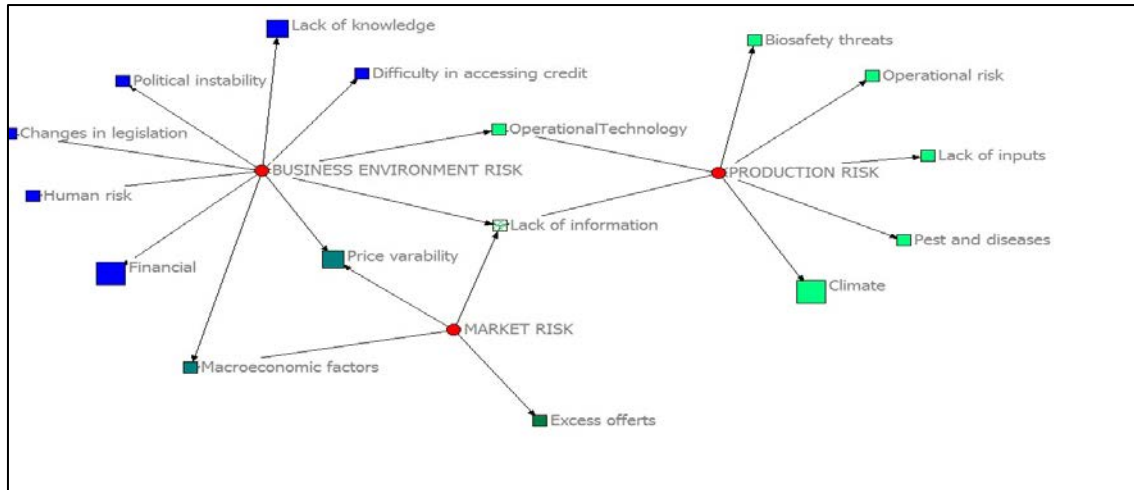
Lack of knowledge

Political instability

Difficulty in accessing credit

Changes in legislation

BUSINESS ENVIRONMENT RISK

Human risk

Financial

Price varability

Macroeconomic factors

MARKET RISK

Excess offerts

OperationalTechnology

Lack of information

Biosafety threats

Operational risk

PRODUCTION RISK

Lack of inputs

Pest and diseases

Climate